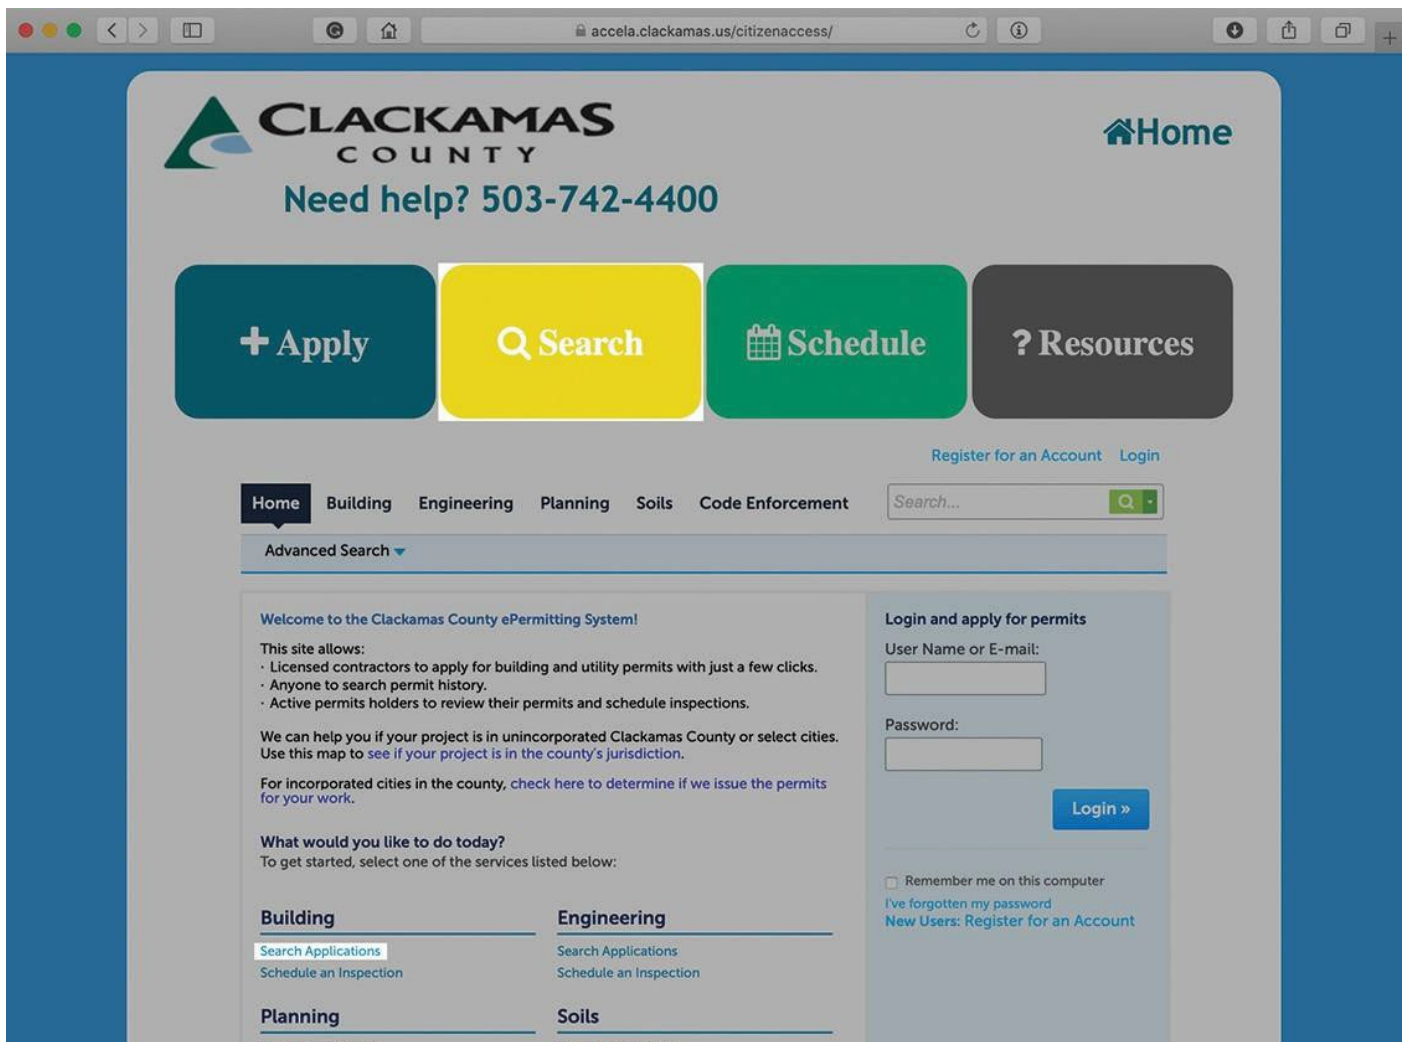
accela.clackamas.us/citizenaccess/

CLACKAMAS
COUNTY

Home

Need help? 503-742-4400

+ Apply

Search

Schedule

? Resources

Register for an Account Login

Home Building Engineering Planning Soils Code Enforcement

Search...

Advanced Search

Welcome to the Clackamas County ePermitting System!

This site allows:
· Licensed contractors to apply for building and utility permits with just a few clicks.
· Anyone to search permit history.
· Active permits holders to review their permits and schedule inspections.

We can help you if your project is in unincorporated Clackamas County or select cities. Use this map to see if your project is in the county's jurisdiction.

For incorporated cities in the county, check here to determine if we issue the permits for your work.

What would you like to do today?
To get started, select one of the services listed below:

Building

Search Applications
Schedule an Inspection

Engineering

Search Applications
Schedule an Inspection

Planning

Soils

Login and apply for permits

User Name or E-mail:

Password:

Login »

Remember me on this computer

I've forgotten my password
New Users: Register for an Account